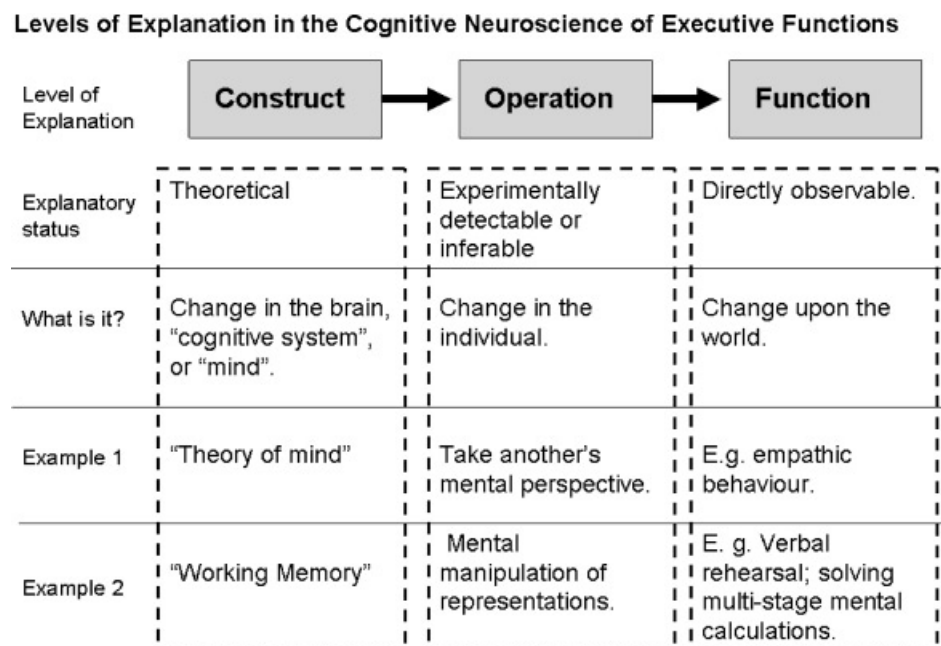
Levels of Explanation in the Cognitive Neuroscience of Executive Functions

| Level of Explanation | Construct | Operation | Function |
|---|---|---|---|
| Explanatory status | Theoretical | Experimentally detectable or inferable | Directly observable. |
| What is it? | Change in the brain, "cognitive system", or "mind". | Change in the individual. | Change upon the world. |
| Example 1 | "Theory of mind" | Take another's mental perspective. | E.g. empathic behaviour. |
| Example 2 | "Working Memory" | Mental manipulation of representations. | E. g. Verbal rehearsal; solving multi-stage mental calculations. |